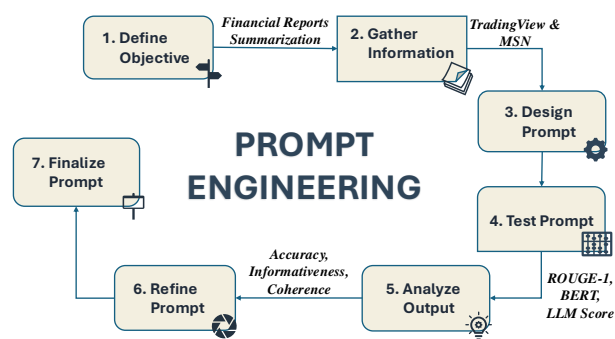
1. Define Objective

Financial Reports Summarization

2. Gather Information

TradingView & MSN

3. Design Prompt

PROMPT ENGINEERING

4. Test Prompt

ROUGE-1, BERT, LLM Score

5. Analyze Output

Accuracy, Informativeness, Coherence

6. Refine Prompt

7. Finalize Prompt